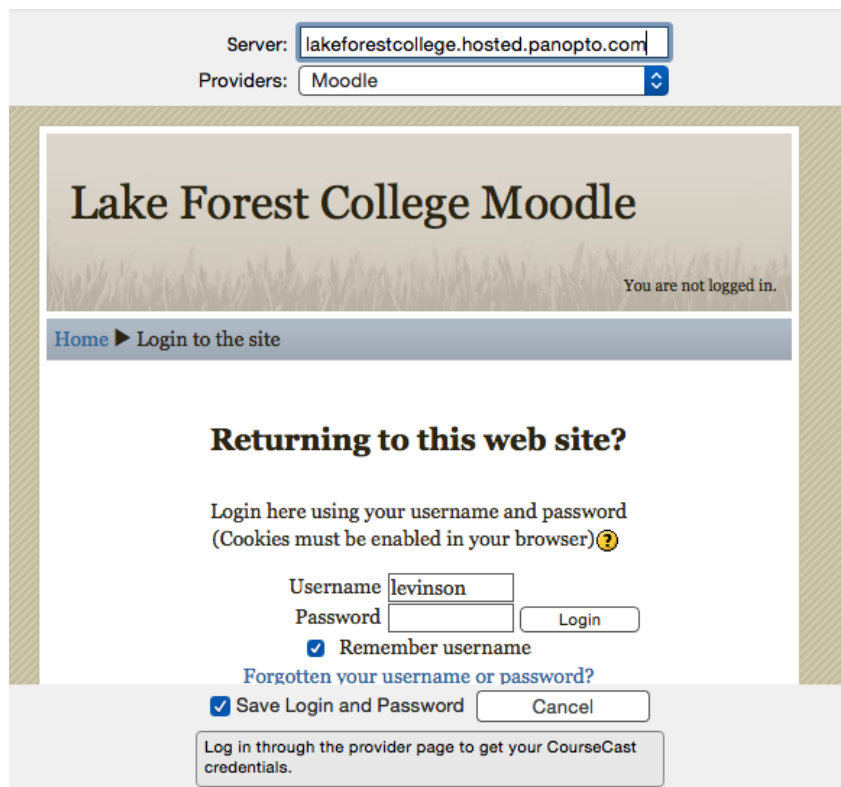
Server: lakeforestcollege.hosted.panopto.com
Providers: Moodle

Lake Forest College Moodle

You are not logged in.

Home ▶ Login to the site

Returning to this web site?

Login here using your username and password
(Cookies must be enabled in your browser)

Username levinson
Password
Login
Remember username
Forgotten your username or password?

Save Login and Password
Cancel

Log in through the provider page to get your CourseCast credentials.